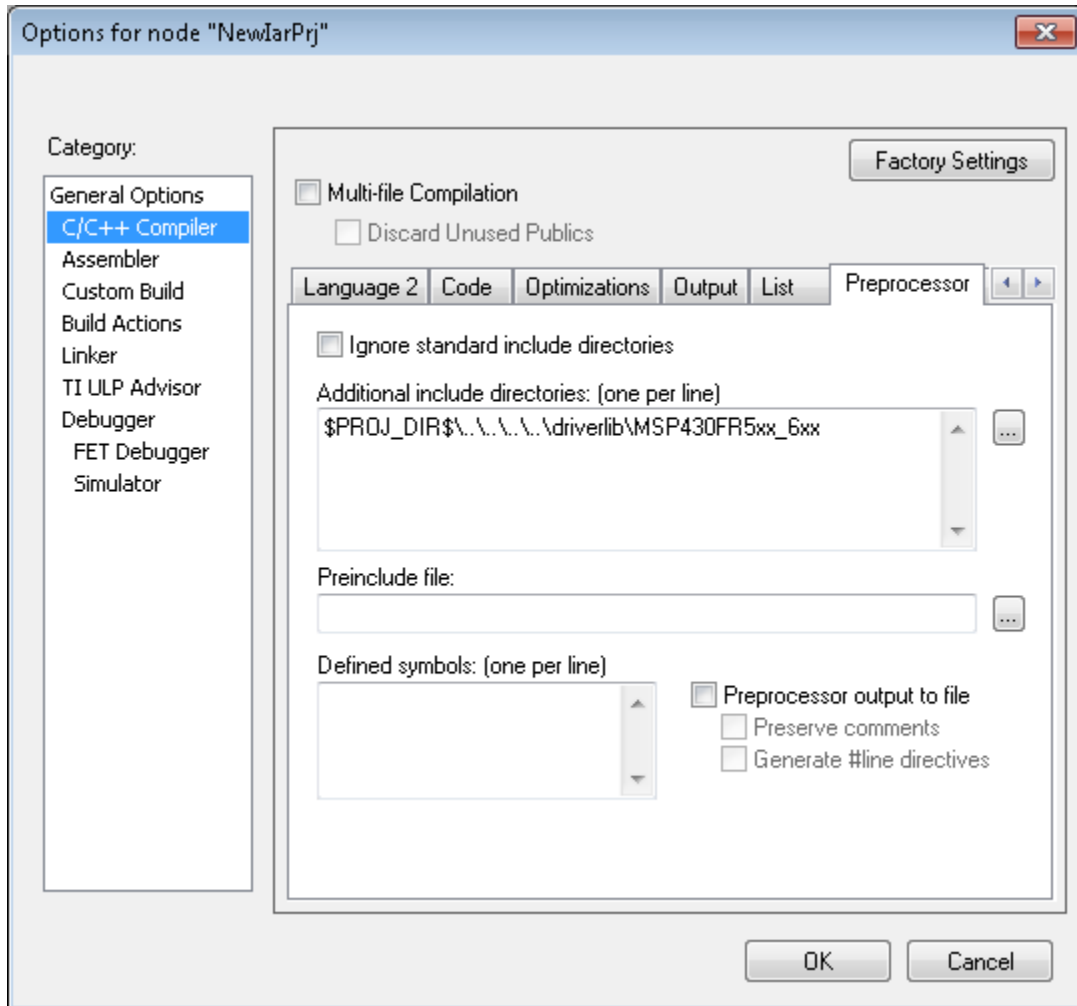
Options for node "NewIarPrj"

Category:

General Options
C/C++ Compiler
Assembler
Custom Build
Build Actions
Linker
TI ULP Advisor
Debugger
FET Debugger
Simulator

Factory Settings

Multi-file Compilation

Discard Unused Publics

Language 2 | Code | Optimizations | Output | List | Preprocessor

Ignore standard include directories

Additional include directories: (one per line)

$PROJ_DIR$\..\..\..\..\driverlib\MSP430FR5xx_6xx

...

Preinclude file:

...

Defined symbols: (one per line)

Preprocessor output to file

Preserve comments

Generate #line directives

OK

Cancel